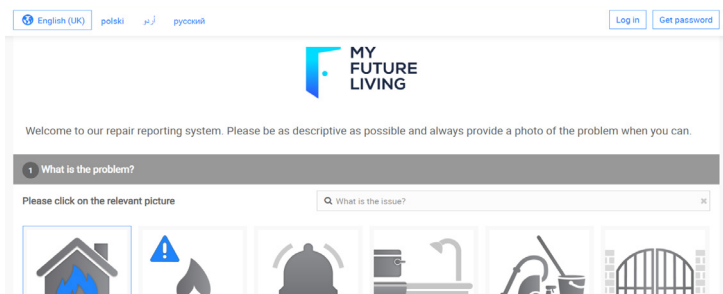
English (UK) polski اُردُو русский

Log in Get password

MY FUTURE LIVING

Welcome to our repair reporting system. Please be as descriptive as possible and always provide a photo of the problem when you can.

1 What is the problem?

Please click on the relevant picture

What is the issue?